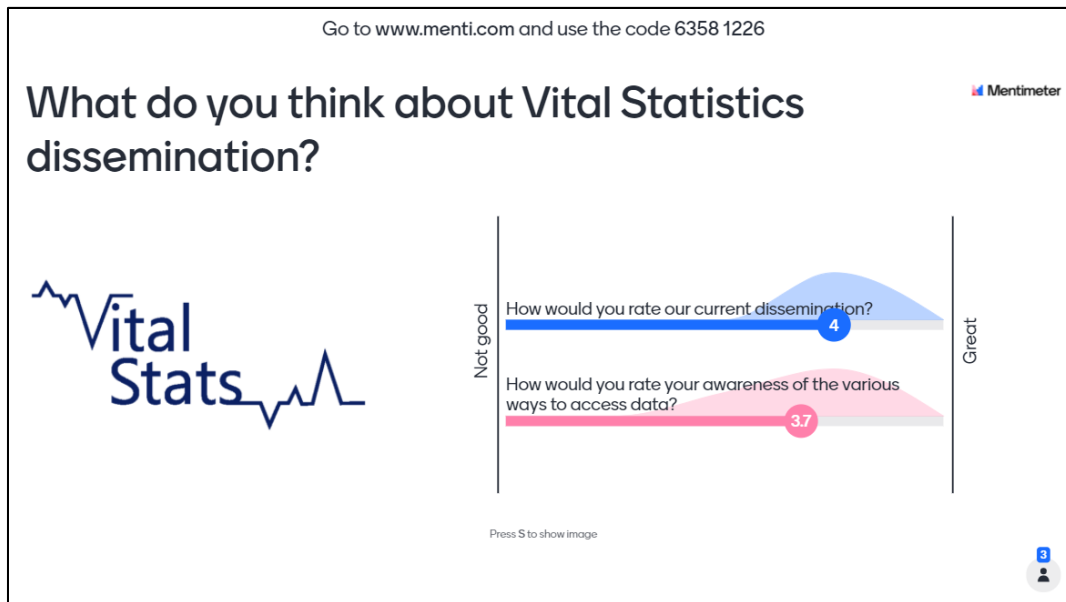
Go to www.menti.com and use the code 6358 1226

Mentimeter

What do you think about Vital Statistics dissemination?

Vital Stats

Not good

How would you rate our current dissemination?

4

How would you rate your awareness of the various ways to access data?

3.7

Great

Press S to show image

3